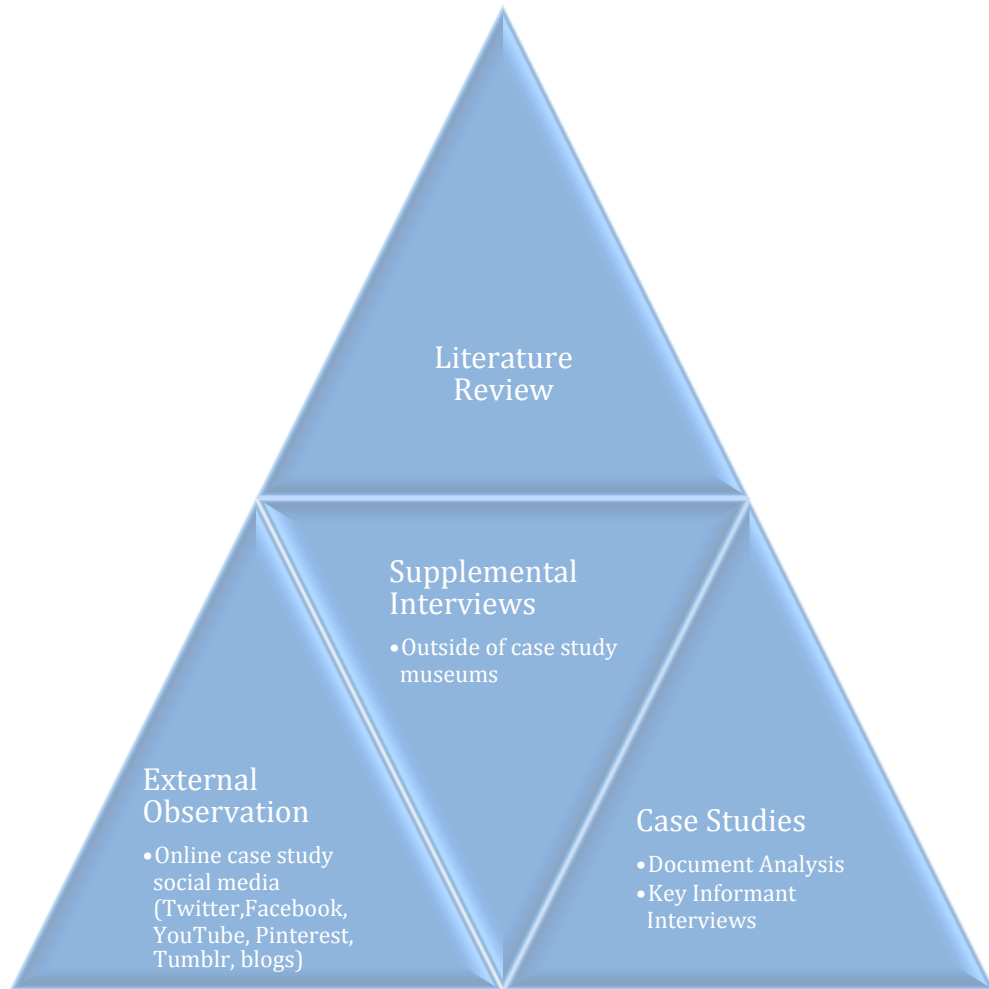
Literature Review

Supplemental Interviews

- Outside of case study museums

External Observation

- Online case study social media (Twitter,Facebook, YouTube, Pinterest, Tumblr, blogs)

Case Studies

- Document Analysis
- Key Informant Interviews